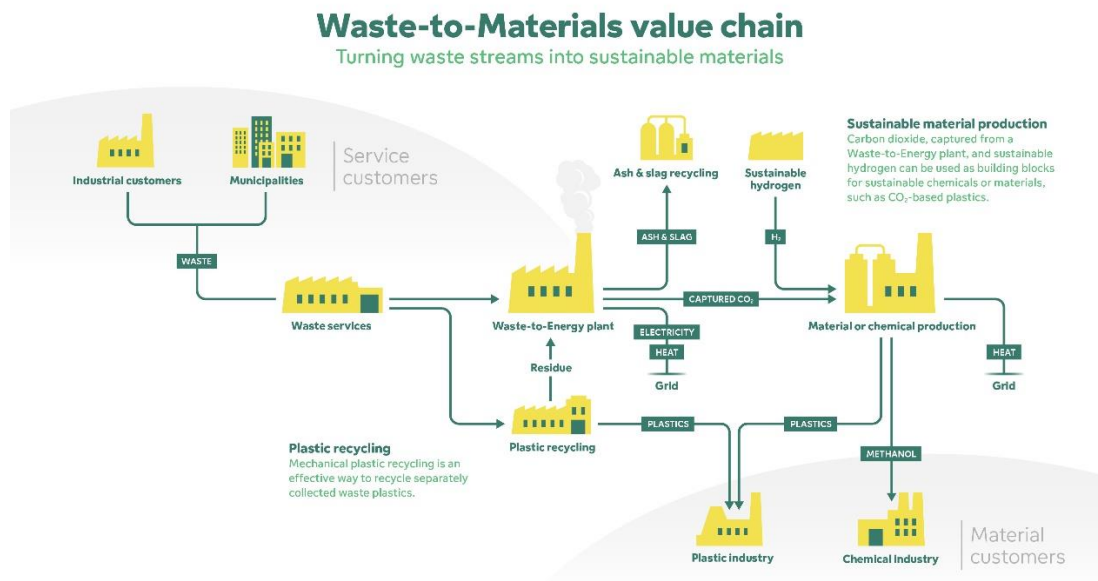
Waste-to-Materials value chain
Turning waste streams into sustainable materials

Industrial customers

Municipalities

Service customers

WASTE

Waste services

Ash & slag recycling

ASH & SLAG

Sustainable hydrogen

$H_2$

Sustainable material production
Carbon dioxide, captured from a Waste-to-Energy plant, and sustainable hydrogen can be used as building blocks for sustainable chemicals or materials, such as $CO_2$-based plastics.

Waste-to-Energy plant

CAPTURED $CO_2$

Material or chemical production

ELECTRICITY

HEAT

Grid

HEAT

Grid

Residue

Plastic recycling

PLASTICS

PLASTICS

METHANOL

Plastic recycling
Mechanical plastic recycling is an effective way to recycle separately collected waste plastics.

Plastic industry

Chemical industry

Material customers